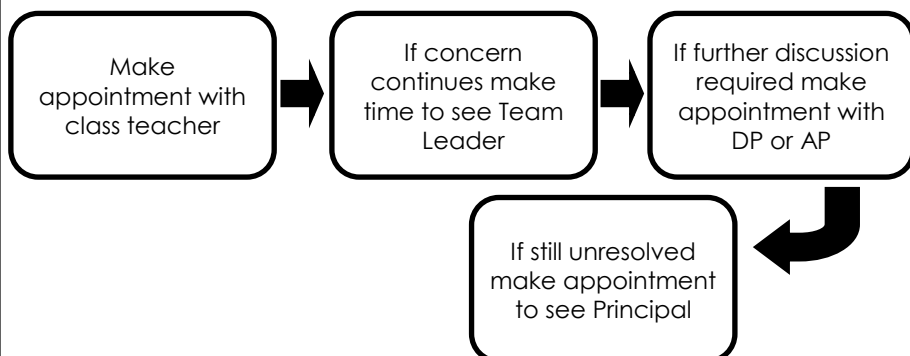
Make appointment with class teacher

If concern continues make time to see Team Leader

If further discussion required make appointment with DP or AP

If still unresolved make appointment to see Principal